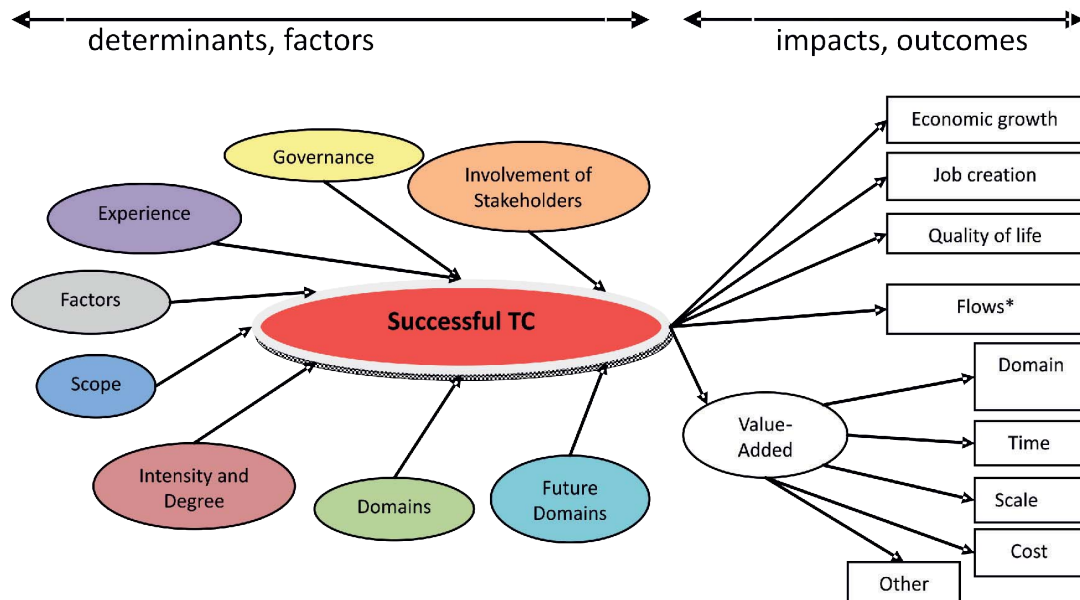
determinants, factors

impacts, outcomes

Governance

Involvement of Stakeholders

Experience

Factors

Successful TC

Scope

Intensity and Degree

Domains

Future Domains

Economic growth

Job creation

Quality of life

Flows*

Value-Added

Domain

Time

Scale

Cost

Other